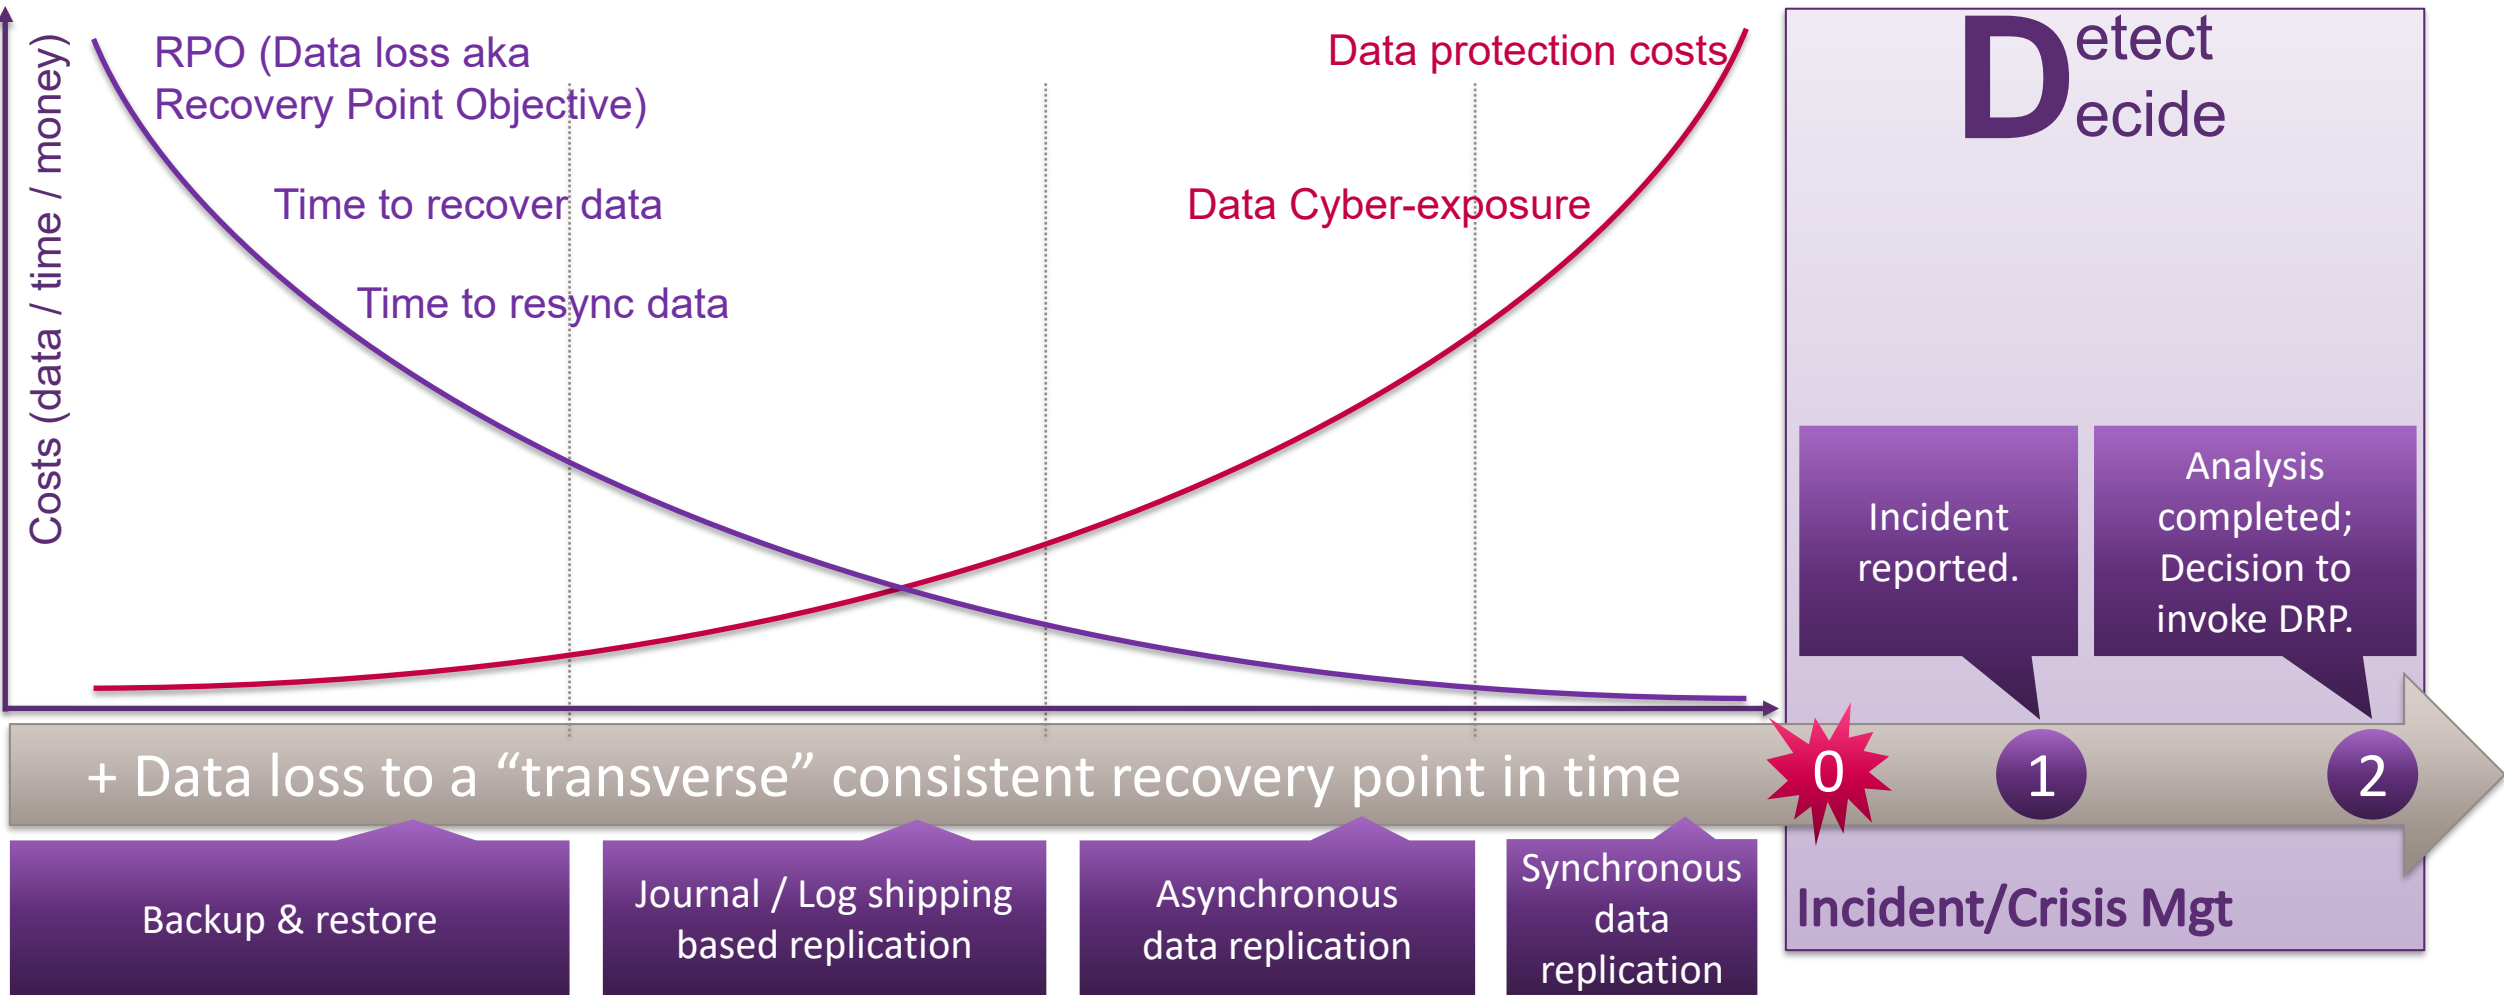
Costs (data / time / money)

RPO (Data loss aka Recovery Point Objective)

Time to recover data

Time to resync data

Data protection costs

Data Cyber-exposure

Detect
Decide

Incident reported.

Analysis completed; Decision to invoke DRP.

+ Data loss to a “transverse” consistent recovery point in time

0

1

2

Backup & restore

Journal / Log shipping based replication

Asynchronous data replication

Synchronous data replication

Incident/Crisis Mgt